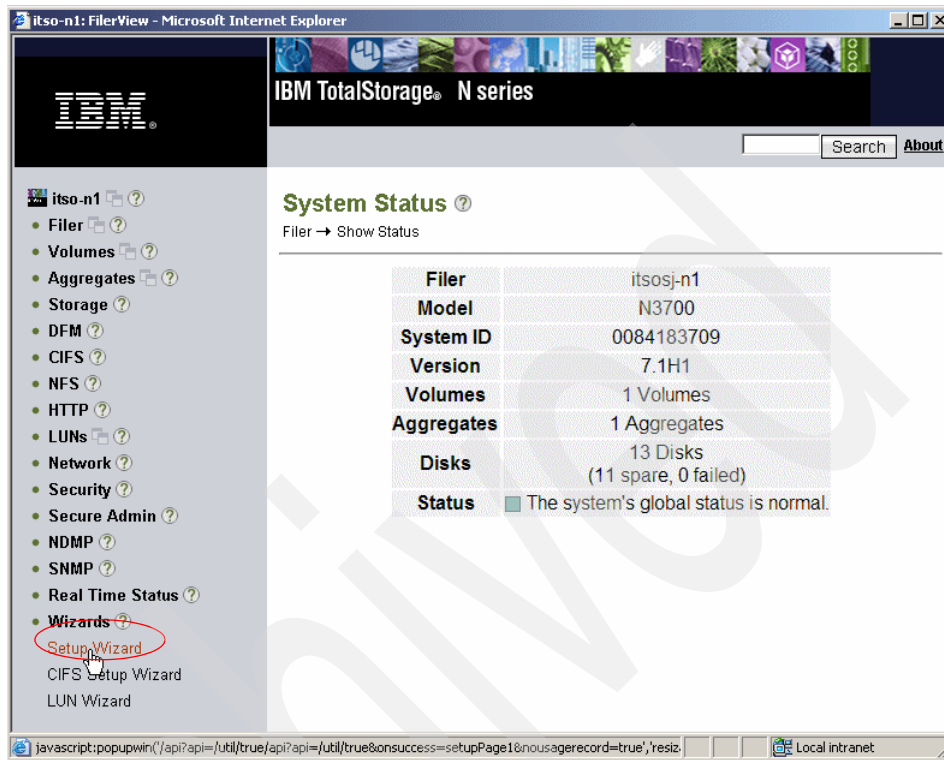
itso-n1: FilerView - Microsoft Internet Explorer

IBM.

IBM TotalStorage® N series

Search About

itso-n1 ?
• Filer ?
• Volumes ?
• Aggregates ?
• Storage ?
• DFM ?
• CIFS ?
• NFS ?
• HTTP ?
• LUNs ?
• Network ?
• Security ?
• Secure Admin ?
• NDMP ?
• SNMP ?
• Real Time Status ?
• Wizards ?
Setup Wizard
CIFS Setup Wizard
LUN Wizard

System Status ?

Filer → Show Status

| Filer | itsosj-n1 |
|---|---|
| Model | N3700 |
| System ID | 0084183709 |
| Version | 7.1H1 |
| Volumes | 1 Volumes |
| Aggregates | 1 Aggregates |
| Disks | 13 Disks (11 spare, 0 failed) |
| Status | The system's global status is normal. |

javascript:popupwin('/api?api=/util/true/api?api=/util/true&onsuccess=setupPage1&nousagerecord=true','resiz

Local intranet